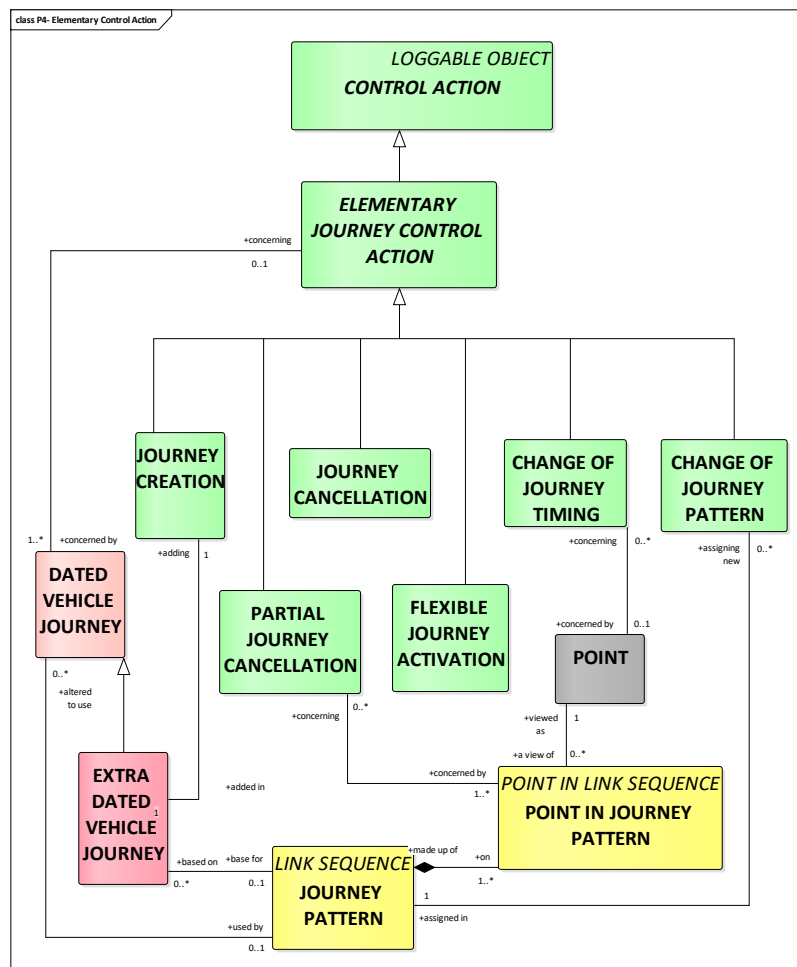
class P4- Elementary Control Action

LOGGABLE OBJECT
CONTROL ACTION

ELEMENTARY JOURNEY CONTROL ACTION

+concerning
0..1

JOURNEY CREATION

JOURNEY CANCELLATION

CHANGE OF JOURNEY TIMING

CHANGE OF JOURNEY PATTERN

1..*
+concerned by

DATED VEHICLE JOURNEY

+adding
1

PARTIAL JOURNEY CANCELLATION

FLEXIBLE JOURNEY ACTIVATION

+concerning
0..*

+concerned by
0..1

POINT

+assigning new
0..*

0..*
+altered to use

+concerning
0..*

+viewed as
1

+a view of
0..*

EXTRA DATED VEHICLE JOURNEY
1

+added in

+concerned by
1..*

POINT IN LINK SEQUENCE
POINT IN JOURNEY PATTERN

+based on
0..*

+base for
0..1

LINK SEQUENCE
JOURNEY PATTERN

+made up of
+on
1..*

1
+assigned in

+used by
0..1